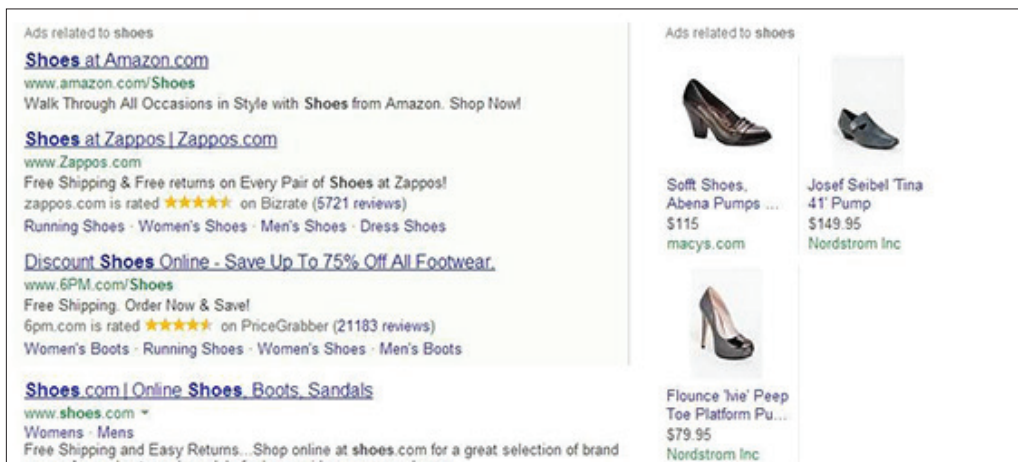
Ads related to **shoes**

Shoes at Amazon.com
www.amazon.com/Shoes
Walk Through All Occasions in Style with Shoes from Amazon. Shop Now!

Shoes at Zappos | Zappos.com
www.Zappos.com
Free Shipping & Free returns on Every Pair of Shoes at Zappos!
zappos.com is rated ★★★★★ on Bizrate (5721 reviews)
Running Shoes · Women's Shoes · Men's Shoes · Dress Shoes

Discount Shoes Online - Save Up To 75% Off All Footwear.
www.6PM.com/Shoes
Free Shipping. Order Now & Save!
6pm.com is rated ★★★★★ on PriceGrabber (21183 reviews)
Women's Boots · Running Shoes · Women's Shoes · Men's Boots

Shoes.com | Online Shoes, Boots, Sandals
www.shoes.com
Womens · Mens
Free Shipping and Easy Returns...Shop online at shoes.com for a great selection of brand

Ads related to shoes

Sofft Shoes, Abena Pumps ...
$115
macys.com

Josef Seibel 'Tina 41' Pump
$149.95
Nordstrom Inc

Flounce 'Ivie' Peep Toe Platform Pu...
$79.95
Nordstrom Inc